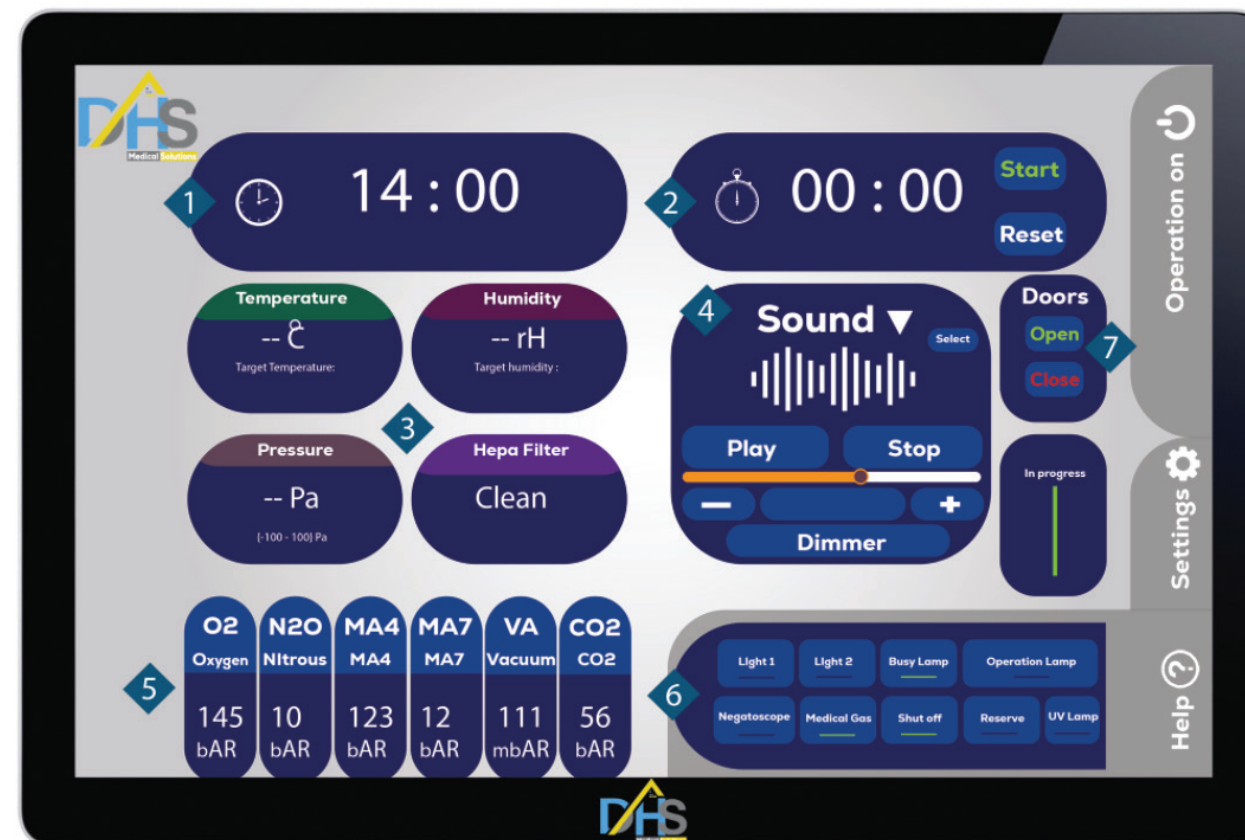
DHS
Medical Solutions

1
14 : 00

2
00 : 00
Start
Reset

Operation on

Temperature
-- C
Target Temperature:

Humidity
-- rH
Target humidity :

3

Pressure
-- Pa
[-100 - 100] Pa

Hepa Filter
Clean

4
Sound ▼
Select
Play
Stop
−
+
Dimmer

Doors
Open
Close
7

In progress

Settings

5
| O2 | N2O | MA4 | MA7 | VA | CO2 |
|---|---|---|---|---|---|
| Oxygen | Nitrous | MA4 | MA7 | Vacuum | CO2 |
| 145 bAR | 10 bAR | 123 bAR | 12 bAR | 111 mbAR | 56 bAR |

6
Light 1
Light 2
Busy Lamp
Operation Lamp
Negatoscope
Medical Gas
Shut off
Reserve
UV Lamp

Help

DHS